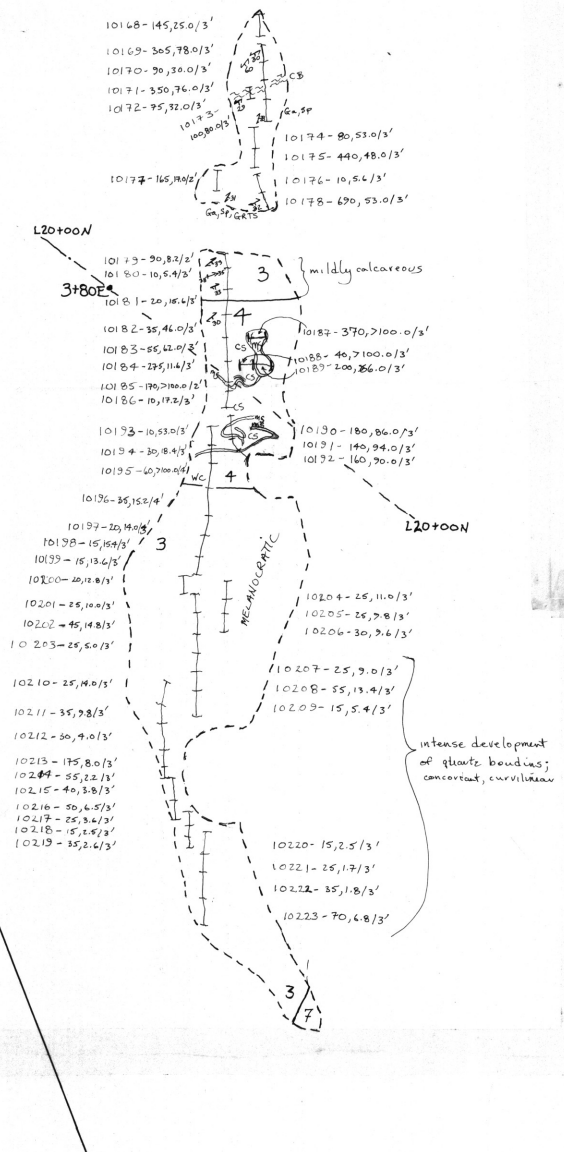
10168 - 145, 25.0/3'
10169 - 305, 78.0/3'
10170 - 90, 30.0/3'
10171 - 350, 76.0/3'
10172 - 75, 32.0/3'
10173 - 100, 80.0/3'
CS
Gn, Sp
10174 - 80, 53.0/3'
10175 - 440, 48.0/3'
10176 - 10, 5.6/3'
10177 - 165, 17.0/2'
10178 - 690, 53.0/3'
Gn, Sp, GRTS

L20+00N
10179 - 90, 8.2/2'
10180 - 10, 5.4/3'
3+80E
10181 - 20, 15.6/3'
3
mildly calcareous
4
10182 - 35, 46.0/3'
10183 - 55, 62.0/3'
10184 - 275, 11.6/3'
10185 - 170, >100.0/2'
10186 - 10, 17.2/3'
CS
10187 - 370, >100.0/3'
10188 - 40, >100.0/3'
10189 - 200, 86.0/3'
CS
CS
10193 - 10, 53.0/3'
10194 - 30, 18.4/3'
10195 - 60, 100.0/4'
10190 - 180, 86.0/3'
10191 - 140, 94.0/3'
10192 - 160, 90.0/3'
Wc
4
10196 - 35, 15.2/4'
L20+00N
10197 - 20, 14.0/4'
10198 - 15, 15.4/3'
3
10199 - 15, 13.6/3'
10200 - 20, 12.8/3'
MELANOCRATIC
10201 - 25, 10.0/3'
10202 - 45, 14.8/3'
10203 - 25, 5.0/3'
10204 - 25, 11.0/3'
10205 - 25, 7.8/3'
10206 - 30, 9.6/3'
10210 - 25, 14.0/3'
10207 - 25, 9.0/3'
10208 - 55, 13.4/3'
10209 - 15, 5.4/3'
10211 - 35, 9.8/3'
10212 - 30, 4.0/3'
intense development of quartz boudins; concordant, curvilinear
10213 - 175, 8.0/3'
10214 - 55, 2.2/3'
10215 - 40, 3.8/3'
10216 - 50, 6.5/3'
10217 - 25, 3.6/3'
10218 - 15, 2.5/3'
10219 - 35, 2.6/3'
10220 - 15, 2.5/3'
10221 - 25, 1.7/3'
10222 - 35, 1.8/3'
10223 - 70, 6.8/3'
3
7